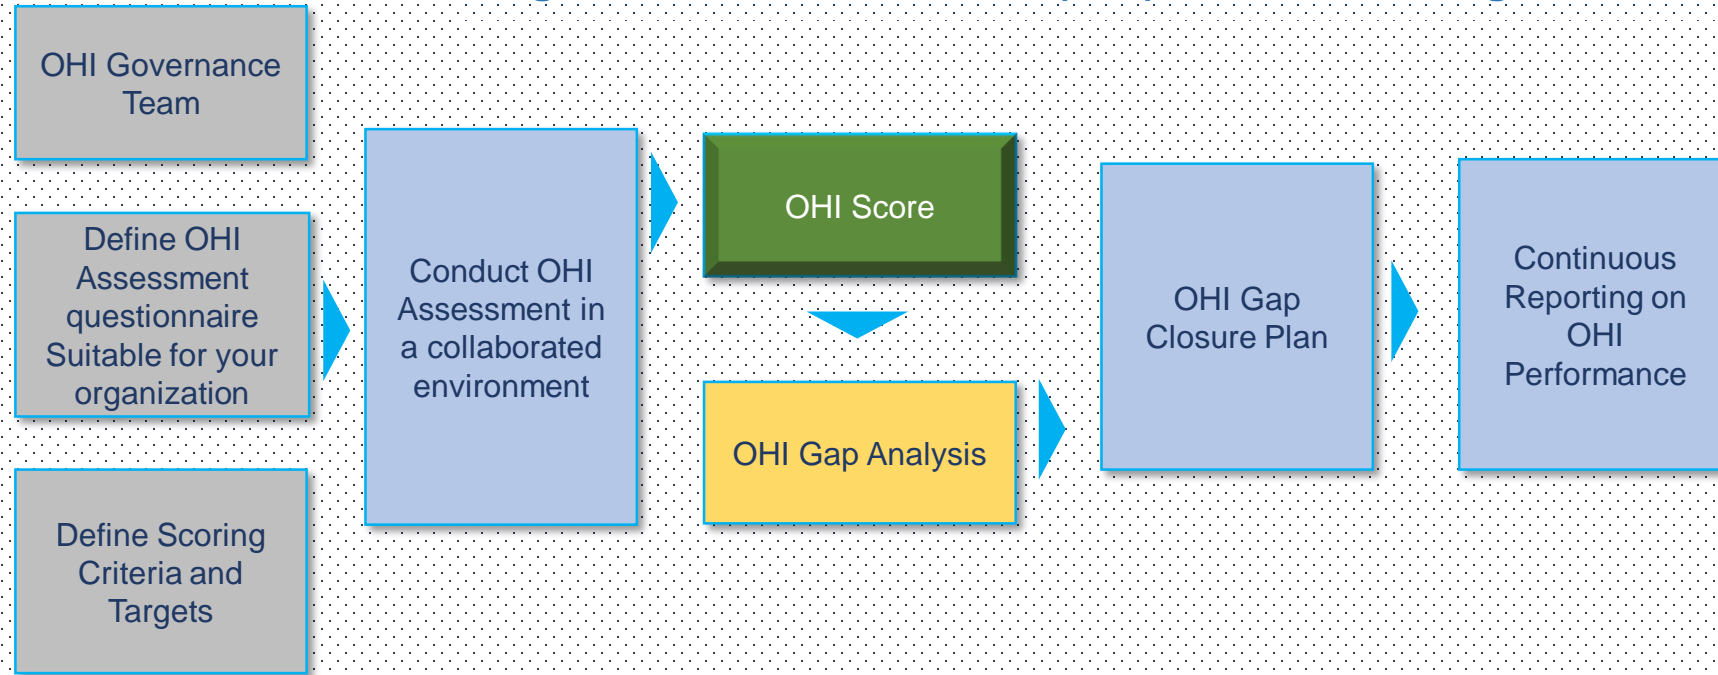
OHI Governance Team

Define OHI Assessment questionnaire Suitable for your organization

Define Scoring Criteria and Targets

Conduct OHI Assessment in a collaborated environment

OHI Score

OHI Gap Analysis

OHI Gap Closure Plan

Continuous Reporting on OHI Performance